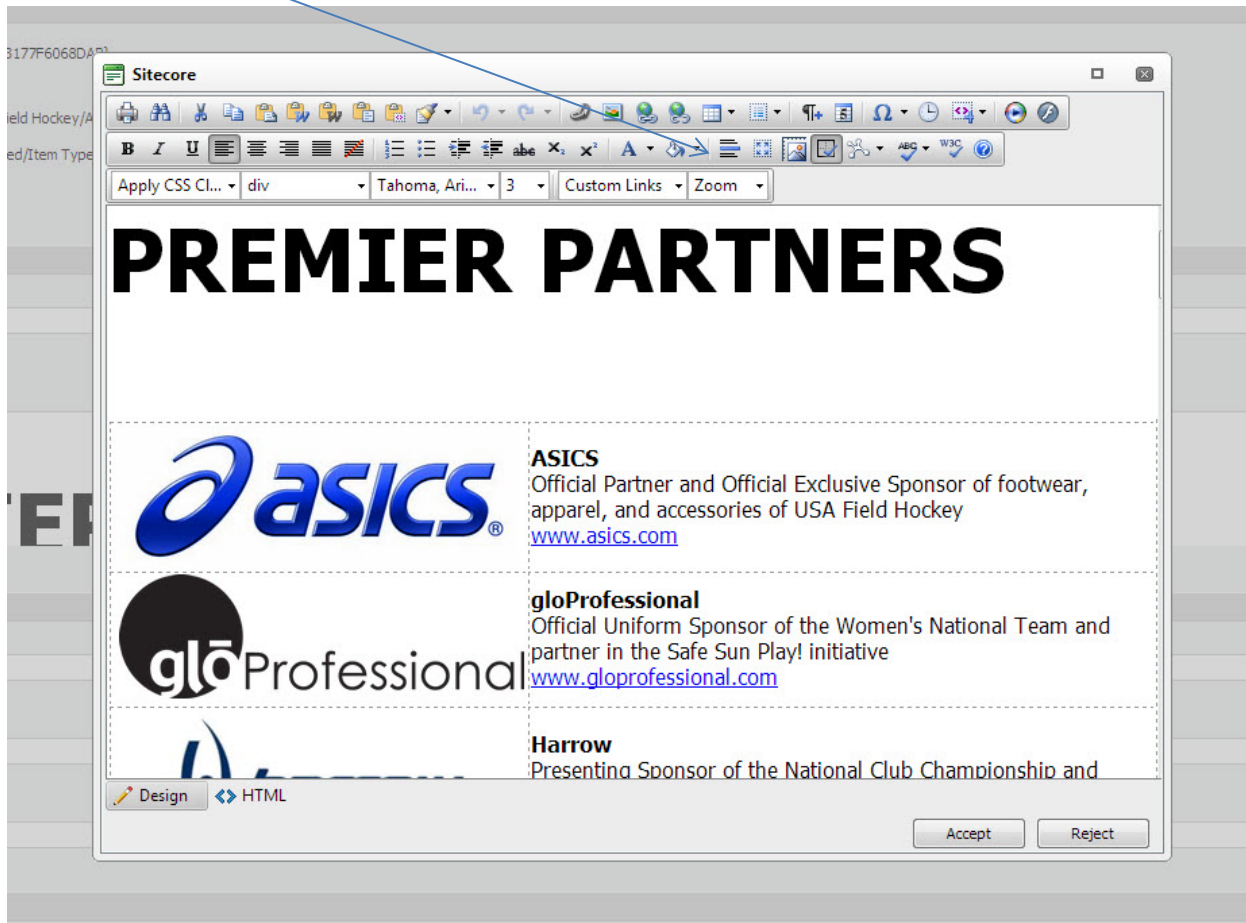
3177F6068DAB}

ield Hockey/A

ed/Item Type

TEI

Sitecore

B I U

Apply CSS Cl... div Tahoma, Ari... 3 Custom Links Zoom

PREMIER PARTNERS

asics

ASICS
Official Partner and Official Exclusive Sponsor of footwear, apparel, and accessories of USA Field Hockey
www.asics.com

glōProfessional

gloProfessional
Official Uniform Sponsor of the Women's National Team and partner in the Safe Sun Play! initiative
www.gloprofessional.com

Harrow
Presenting Sponsor of the National Club Championship and

Design HTML

Accept Reject